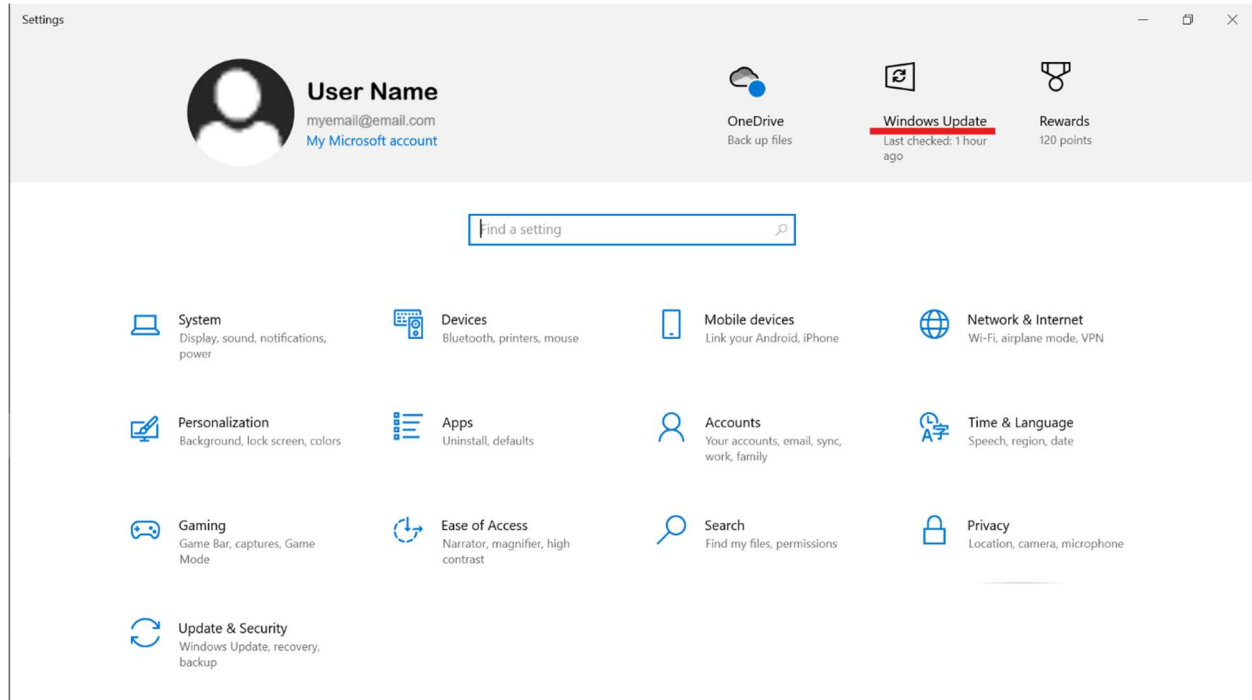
Settings

User Name
myemail@email.com
My Microsoft account

OneDrive
Back up files

Windows Update
Last checked: 1 hour ago

Rewards
120 points

Find a setting

System
Display, sound, notifications, power

Devices
Bluetooth, printers, mouse

Mobile devices
Link your Android, iPhone

Network & Internet
Wi-Fi, airplane mode, VPN

Personalization
Background, lock screen, colors

Apps
Uninstall, defaults

Accounts
Your accounts, email, sync, work, family

Time & Language
Speech, region, date

Gaming
Game Bar, captures, Game Mode

Ease of Access
Narrator, magnifier, high contrast

Search
Find my files, permissions

Privacy
Location, camera, microphone

Update & Security
Windows Update, recovery, backup